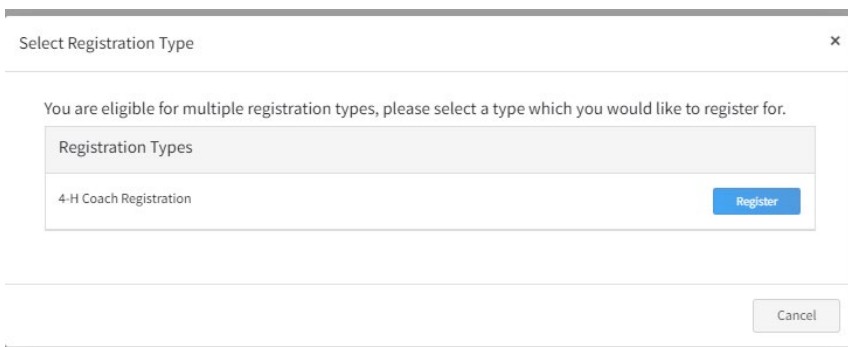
Select Registration Type

×

You are eligible for multiple registration types, please select a type which you would like to register for.

| Registration Types | |
|---|---|
| 4-H Coach Registration | Register |

Cancel